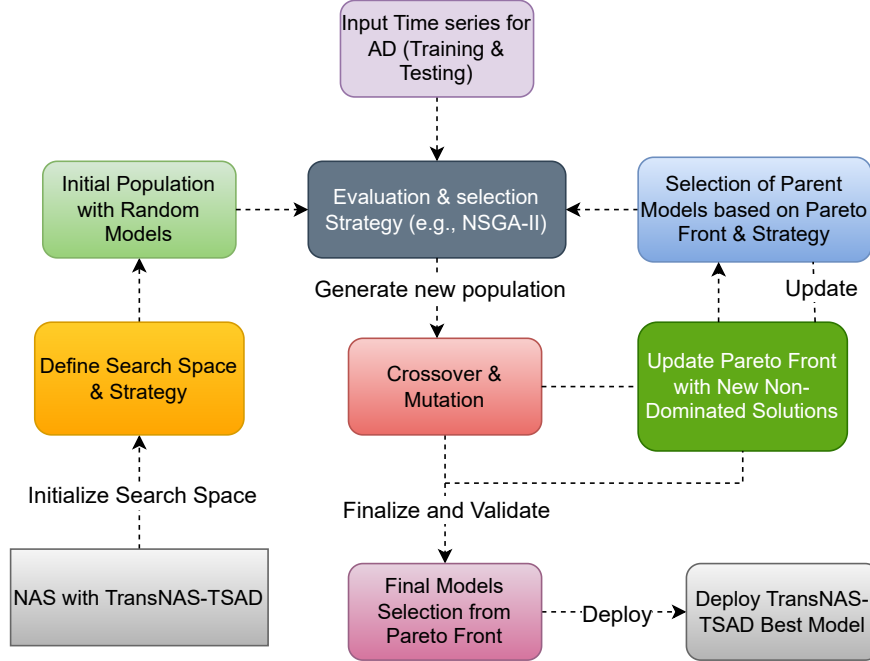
Input Time series for AD (Training & Testing)

Initial Population with Random Models

Evaluation & selection Strategy (e.g., NSGA-II)

Selection of Parent Models based on Pareto Front & Strategy

Generate new population

Update

Define Search Space & Strategy

Crossover & Mutation

Update Pareto Front with New Non-Dominated Solutions

Initialize Search Space

Finalize and Validate

NAS with TransNAS-TSAD

Final Models Selection from Pareto Front

Deploy

Deploy TransNAS-TSAD Best Model